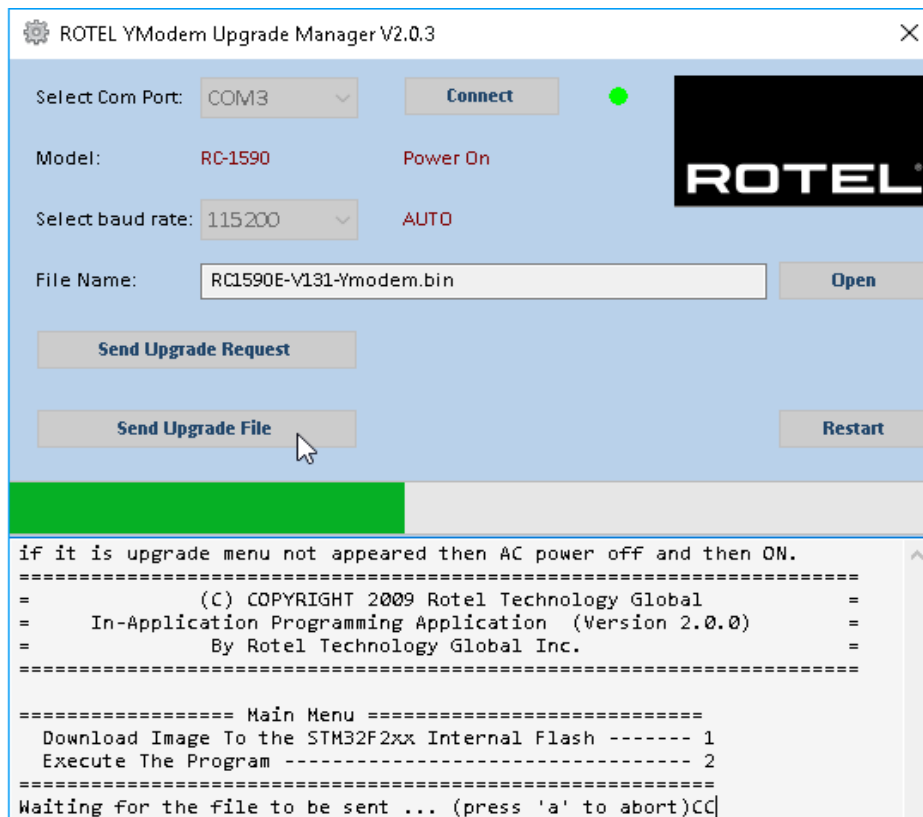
ROTEL YModem Upgrade Manager V2.0.3

Select Com Port: COM3

Connect

Model: RC-1590

Power On

ROTEL

Select baud rate: 115200

AUTO

File Name: RC1590E-V131-Ymodem.bin

Open

Send Upgrade Request

Send Upgrade File

Restart

if it is upgrade menu not appeared then AC power off and then ON.
======================================================================
= (C) COPYRIGHT 2009 Rotel Technology Global =
= In-Application Programming Application (Version 2.0.0) =
= By Rotel Technology Global Inc. =
======================================================================

================== Main Menu ============================
Download Image To the STM32F2xx Internal Flash ------- 1
Execute The Program ---------------------------------- 2
==========================================================
Waiting for the file to be sent ... (press 'a' to abort)CC